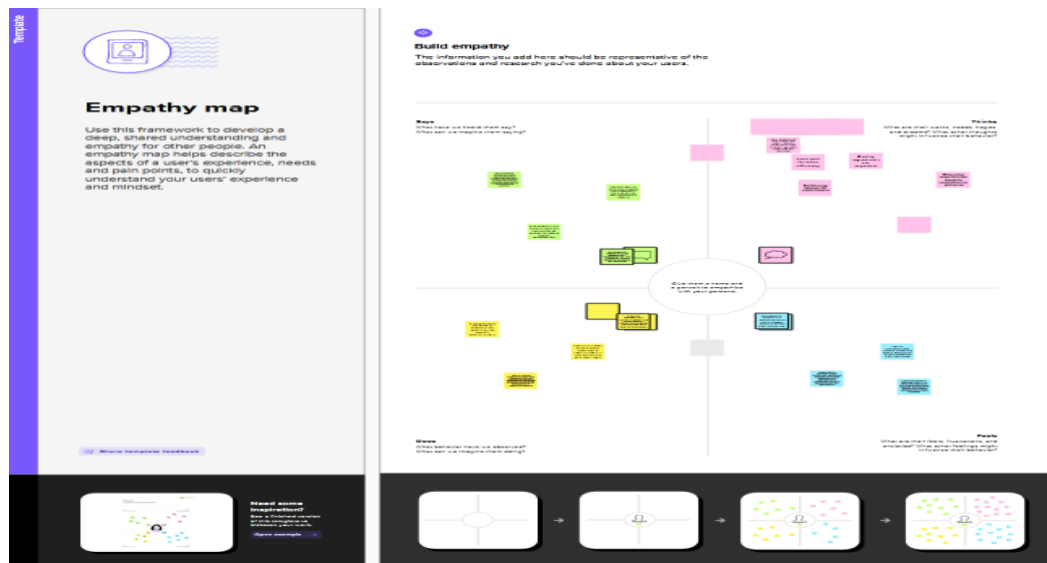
Template

Empathy map

Use this framework to develop a deep, shared understanding and empathy for other people. An empathy map helps describe the aspects of a user's experience, needs and pain points, to quickly understand your users' experience and mindset.

Share template feedback

Need some inspiration?
See a finished version of this template in Miro.

Open example

Build empathy
The information you add here should be representative of the observations and research you've done about your users.

Says
What have we heard them say? What can we imagine them saying?

Thinks
What are their wants, needs, hopes, and dreams? What other thoughts might influence their behavior?

Give them a name and a persona to empathize with your persona.

Does
What behavior have we observed? What can we imagine them doing?

Feels
What are their fears, frustrations, and anxieties? What other feelings might influence their behavior?